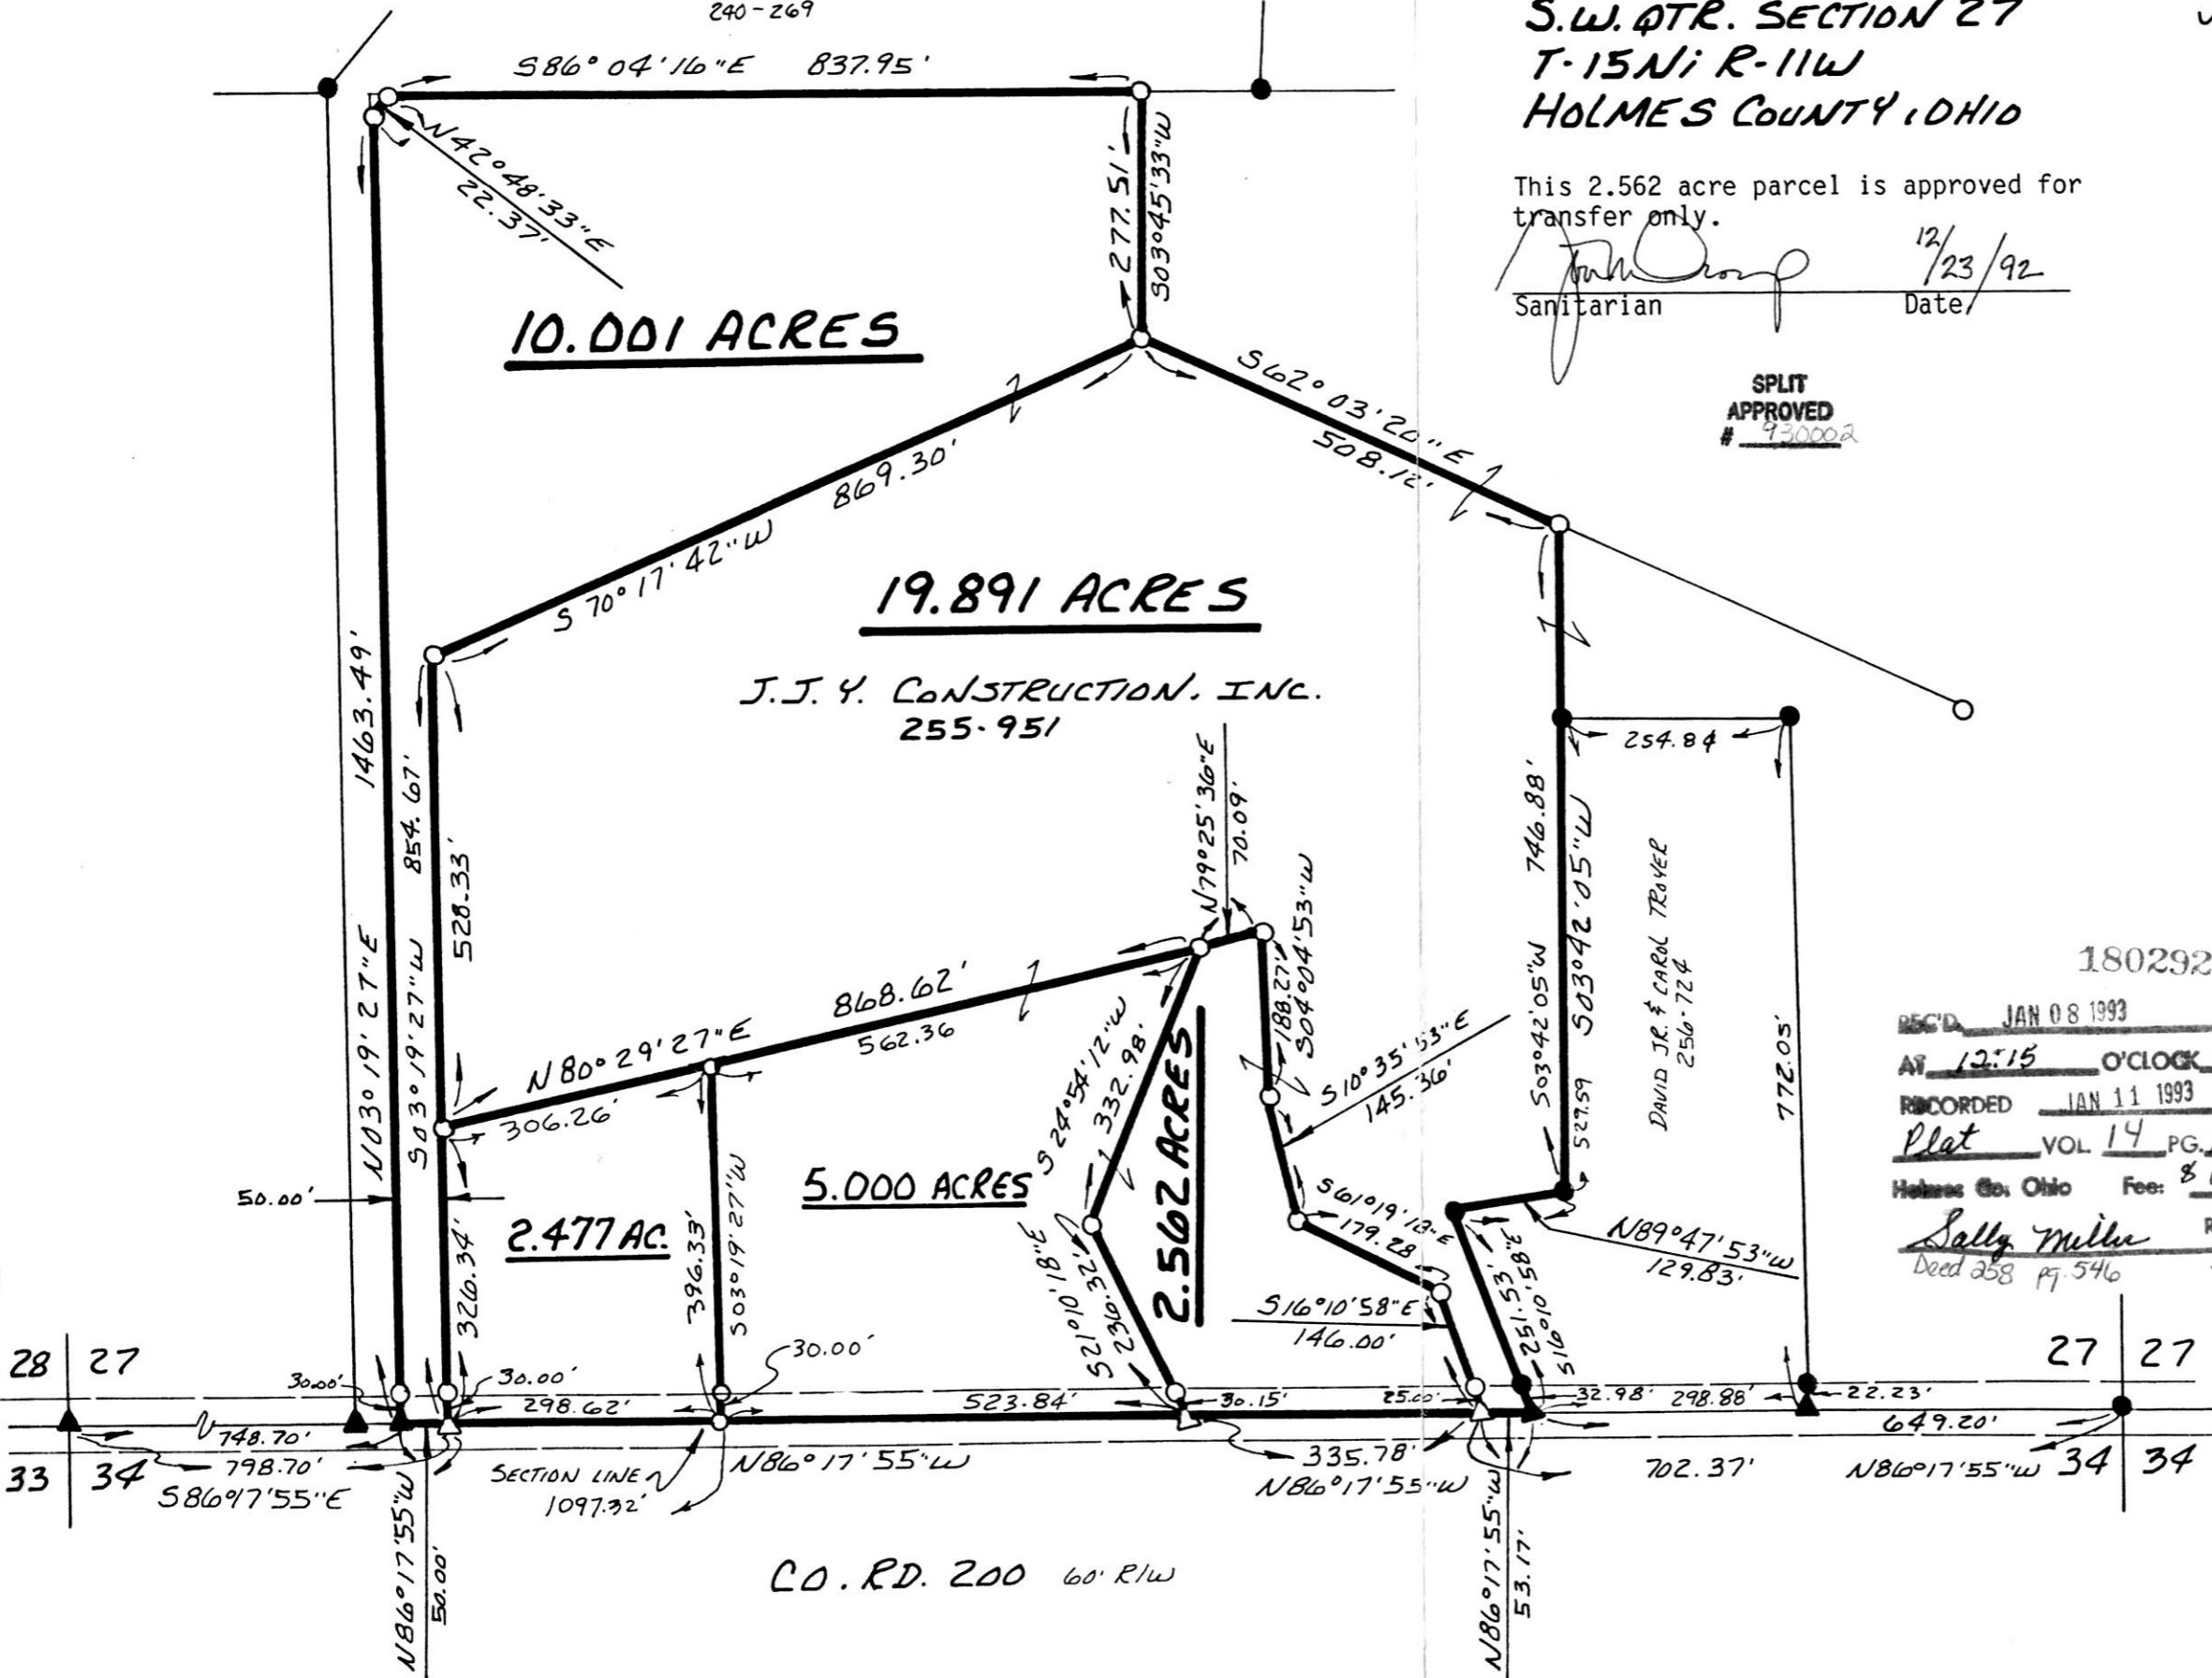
240-269

S.W. QTR. SECTION 27
T-15N; R-11W
HOLMES COUNTY, OHIO

This 2.562 acre parcel is approved for transfer only.

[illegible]
Sanitarian

12/23/92
Date

SPLIT APPROVED
# 930002

S86° 04' 16"E 837.95'

N42°48'33"E
22.37'

277.51'
S03°45'33"W

10.001 ACRES

S62° 03' 20"E
508.12'

869.30'
S 70° 17' 42"W

19.891 ACRES

J.J.Y. CONSTRUCTION, INC.
255-951

1463.49'
854.67'
528.33'
N03°19'27"E
S03°19'27"W

254.84
746.88'
S03°42'05"W
S03°42'05"W
529.59

DAVID JR. & CAROL TROYER
256-724

772.05'

180292

REC'D JAN 08 1993
AT 12:15 O'CLOCK
RECORDED JAN 11 1993
Plat VOL. 14 PG.
Holmes Co. Ohio Fee: 8
Sally Miller
Deed 258 pg. 546

N79°25'36"E
70.09'
S04°04'53"W
188.27'

868.62'
562.36
N 80° 29' 27"E
306.26'

S24°54'12"W
332.98'

2.562 ACRES

S10°35'53"E
145.36'

S61°19'13"E
179.28

N89°47'53"W
129.83'

5.000 ACRES

50.00'

2.477 AC.

326.34'

396.33'
S03°19'27"W

S21°10'18"E
236.32'

S16°10'58"E
146.00'

251.53'
S16°10'58"E

28 | 27
33 | 34

27 | 27
34 | 34

30.00'
30.00'
30.00'
298.62'
523.84'
30.15'
25.00'
32.98'
298.88'
22.23'
649.20'

748.70'
798.70'
S86°17'55"E

SECTION LINE
1097.32'
N86°17'55"W

335.78'
N86°17'55"W

702.37'
N86°17'55"W

N86°17'55"W
50.00'

N86°17'55"W
53.17'

CO. RD. 200 60' R/W